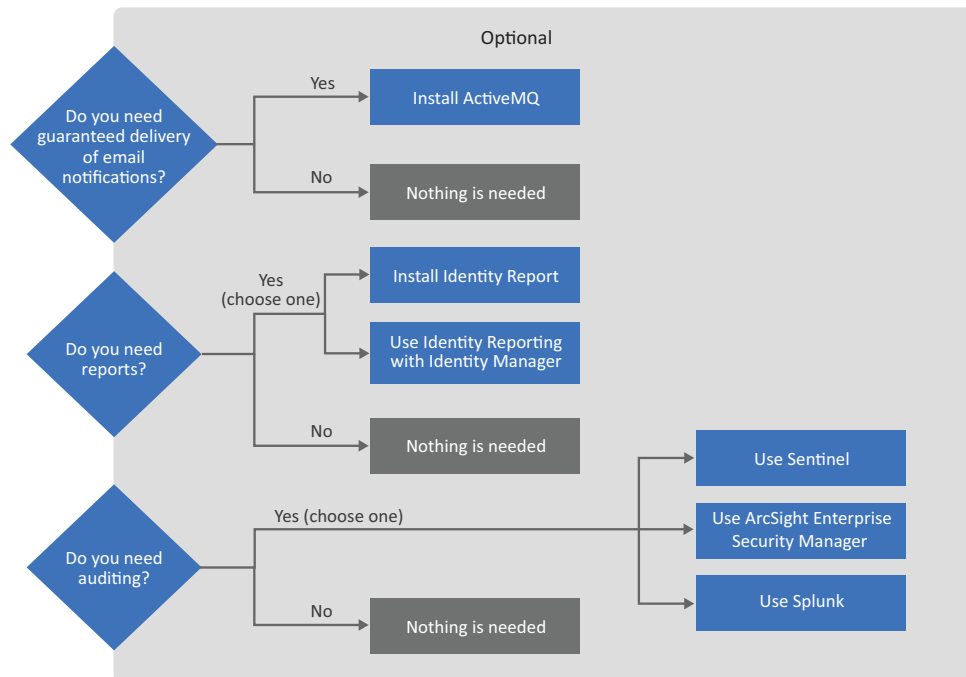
Optional

Do you need guaranteed delivery of email notifications?

Yes

Install ActiveMQ

No

Nothing is needed

Do you need reports?

Yes (choose one)

Install Identity Report

Use Identity Reporting with Identity Manager

No

Nothing is needed

Do you need auditing?

Yes (choose one)

Use Sentinel

Use ArcSight Enterprise Security Manager

Use Splunk

No

Nothing is needed